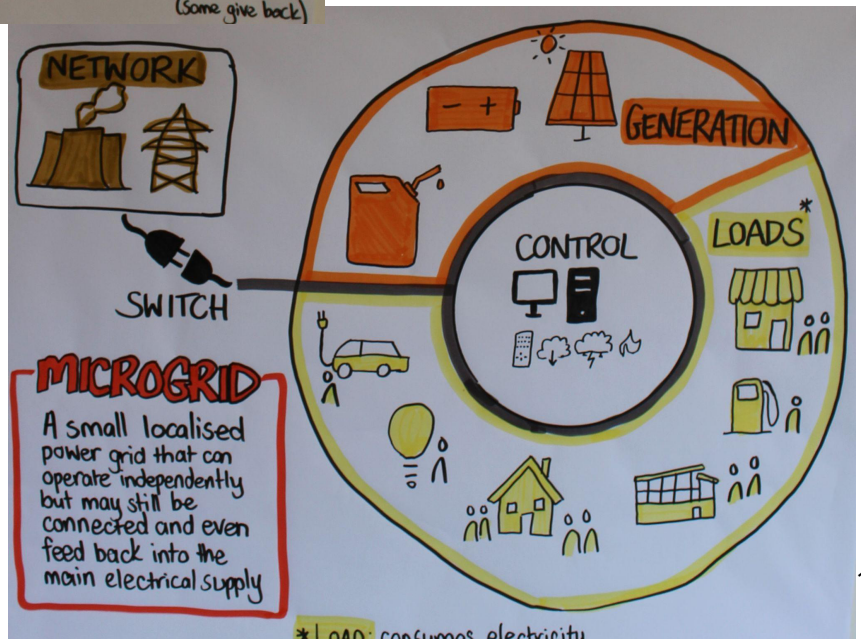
(Some give back)

NETWORK

GENERATION

– +

LOADS*

CONTROL

SWITCH

MICROGRID

A small localised power grid that can operate independently but may still be connected and even feed back into the main electrical supply

*LOAD: consumes electricity